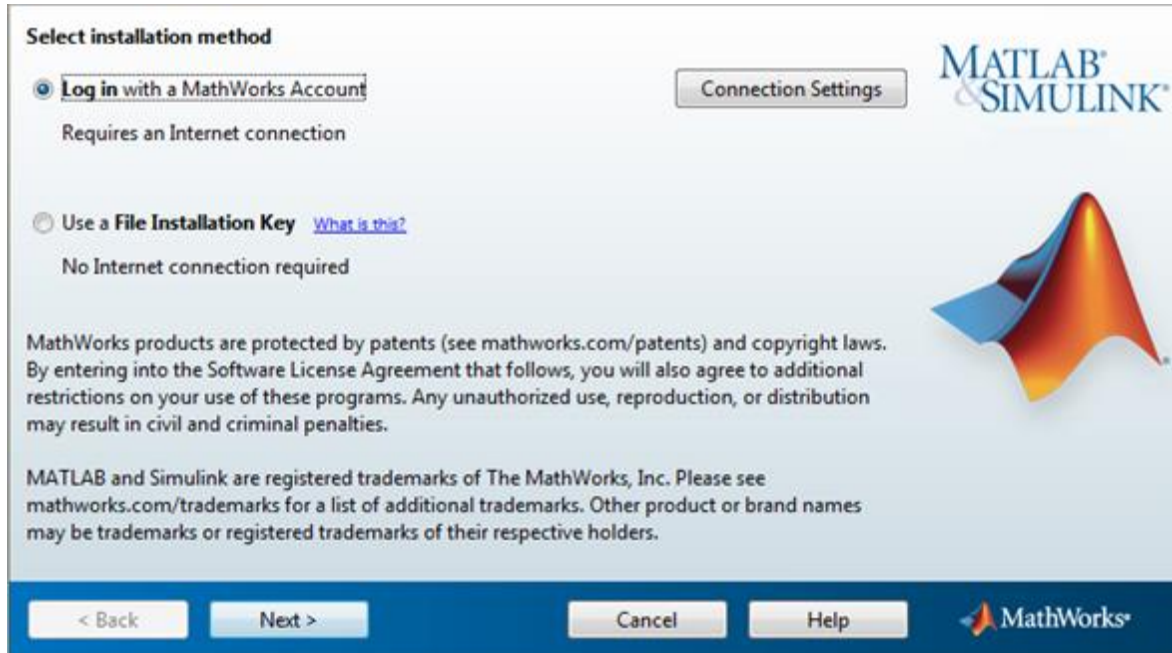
Select installation method

Log in with a MathWorks Account

Connection Settings

MATLAB® & SIMULINK®

Requires an Internet connection

Use a File Installation Key What is this?

No Internet connection required

MathWorks products are protected by patents (see mathworks.com/patents) and copyright laws. By entering into the Software License Agreement that follows, you will also agree to additional restrictions on your use of these programs. Any unauthorized use, reproduction, or distribution may result in civil and criminal penalties.

MATLAB and Simulink are registered trademarks of The MathWorks, Inc. Please see mathworks.com/trademarks for a list of additional trademarks. Other product or brand names may be trademarks or registered trademarks of their respective holders.

< Back

Next >

Cancel

Help

MathWorks®